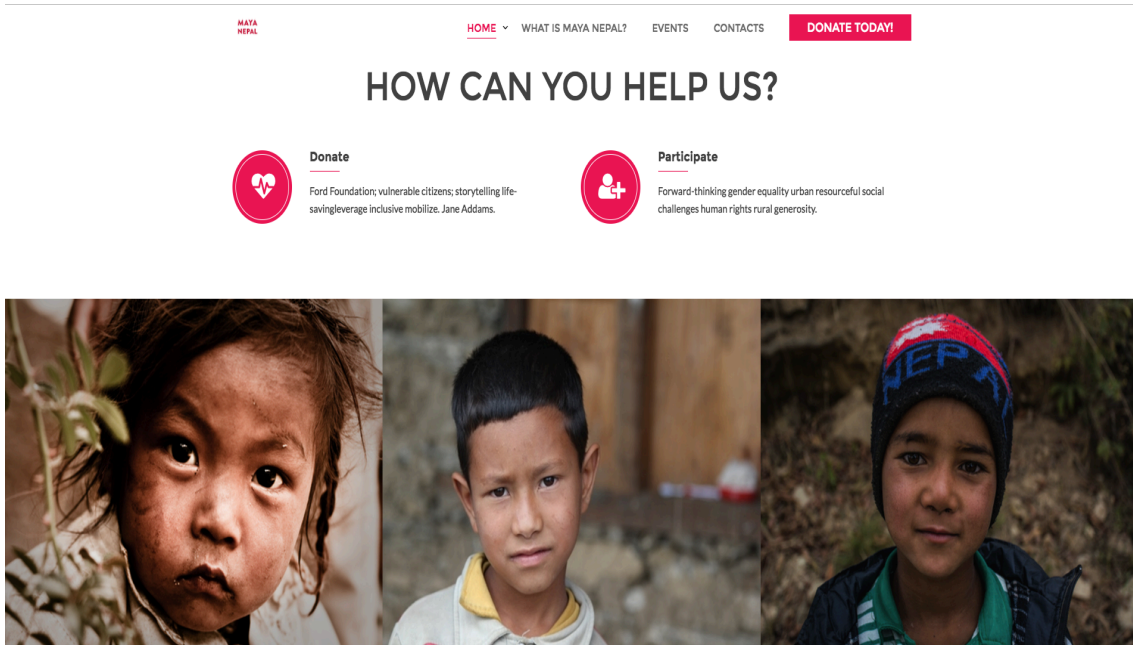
MAYA NEPAL

HOME WHAT IS MAYA NEPAL? EVENTS CONTACTS DONATE TODAY!

HOW CAN YOU HELP US?

Donate

Ford Foundation; vulnerable citizens; storytelling life-savingleverage inclusive mobilize. Jane Addams.

Participate

Forward-thinking gender equality urban resourceful social challenges human rights rural generosity.

NEPAL